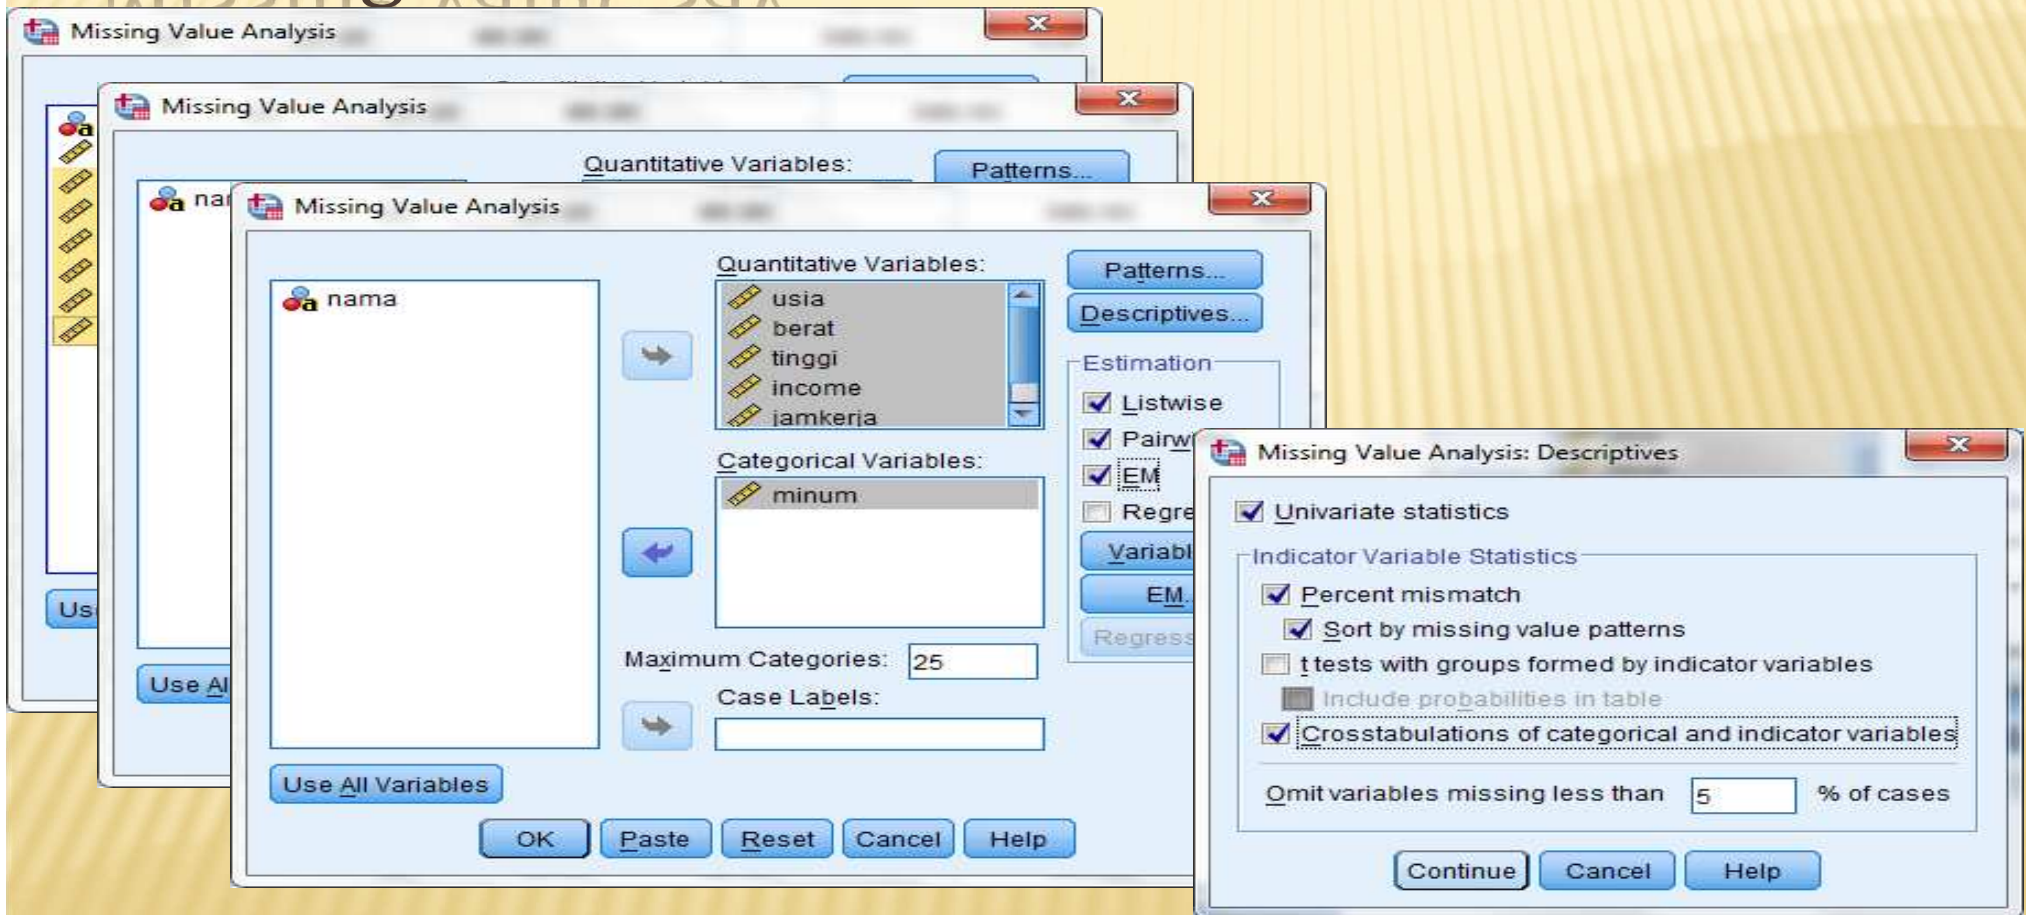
Missing Value Analysis

Us

Missing Value Analysis

Quantitative Variables:

Patterns...

nar

Use Al

Missing Value Analysis

nama

Quantitative Variables:

usia
berat
tinggi
income
jamkerja

Categorical Variables:

minum

Maximum Categories: 25

Case Labels:

Use All Variables

Patterns...

Descriptives...

Estimation

Listwise

Pairw

EM

Regre

Variabl

EM.

Regress

OK Paste Reset Cancel Help

Missing Value Analysis: Descriptives

Univariate statistics

Indicator Variable Statistics

Percent mismatch

Sort by missing value patterns

t tests with groups formed by indicator variables

Include probabilities in table

Crosstabulations of categorical and indicator variables

Omit variables missing less than 5 % of cases

Continue Cancel Help